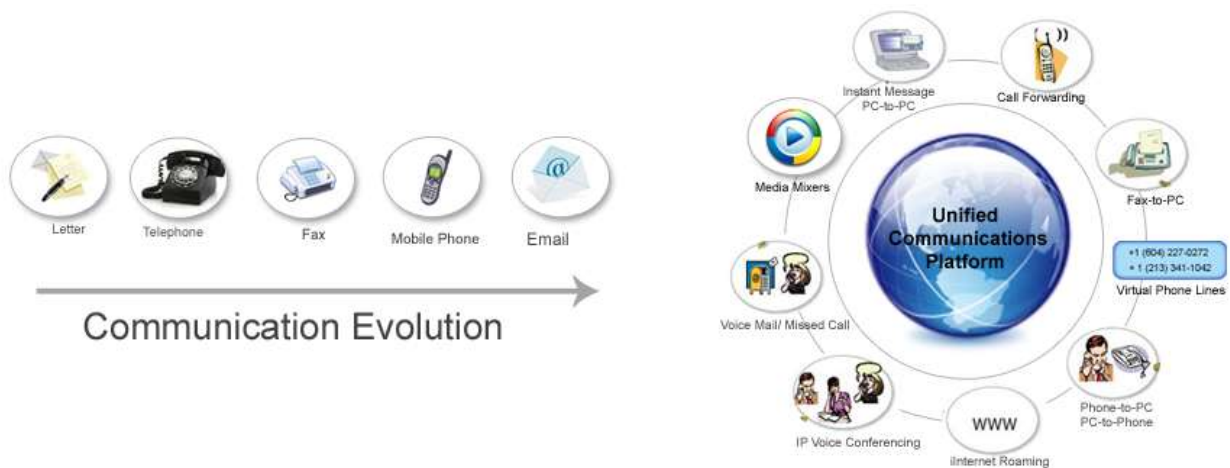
Letter
Telephone
Fax
Mobile Phone
Email

Communication Evolution

Instant Message
PC-to-PC
Call Forwarding
Media Mixers
Fax-to-PC
Unified Communications Platform
+1 (604) 227-0272
+ 1 (213) 341-1042
Virtual Phone Lines
Voice Mail/ Missed Call
Phone-to-PC
PC-to-Phone
IP Voice Conferencing
WWW
iInternet Roaming